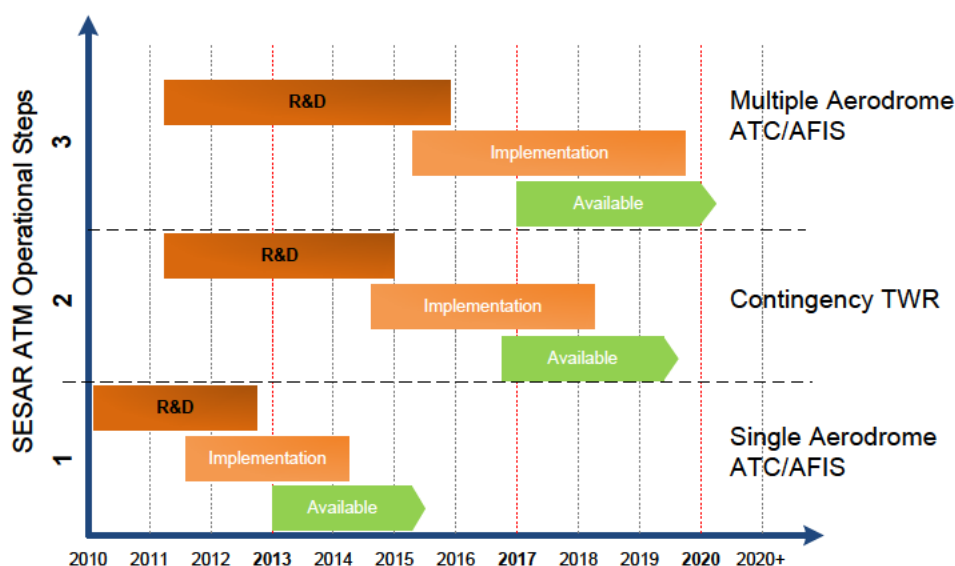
SESAR ATM Operational Steps

3

R&D

Implementation

Available

Multiple Aerodrome ATC/AFIS

2

R&D

Implementation

Available

Contingency TWR

1

R&D

Implementation

Available

Single Aerodrome ATC/AFIS

2010 2011 2012 2013 2014 2015 2016 2017 2018 2019 2020 2020+